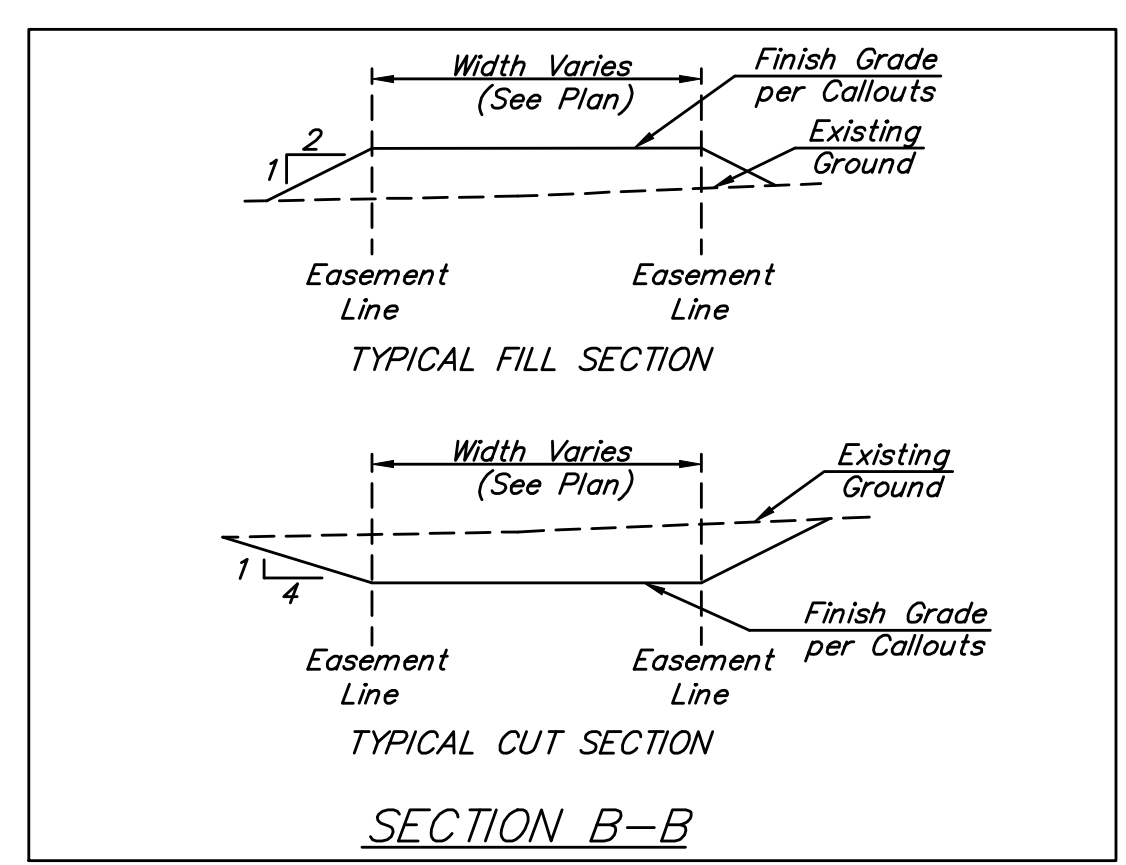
Width Varies
(See Plan)

Finish Grade
per Callouts

2
1

Existing
Ground

Easement
Line

Easement
Line

TYPICAL FILL SECTION

Width Varies
(See Plan)

Existing
Ground

1
4

Finish Grade
per Callouts

Easement
Line

Easement
Line

TYPICAL CUT SECTION

SECTION B–B